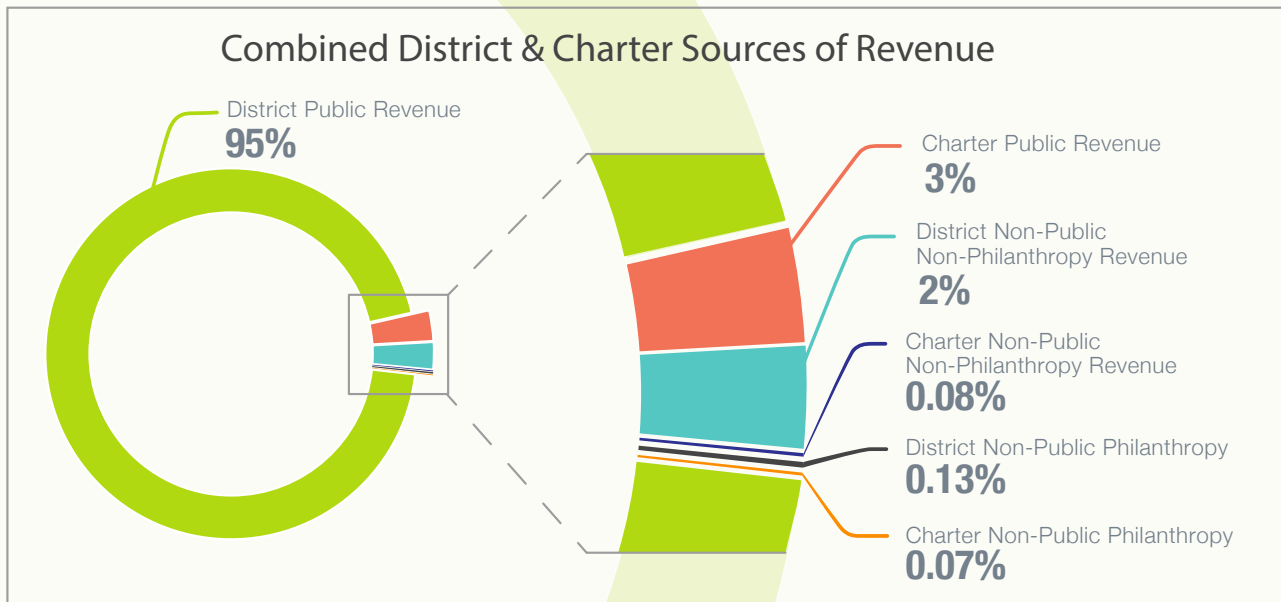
Combined District & Charter Sources of Revenue

District Public Revenue
95%

Charter Public Revenue
3%

District Non-Public Non-Philanthropy Revenue
2%

Charter Non-Public Non-Philanthropy Revenue
0.08%

District Non-Public Philanthropy
0.13%

Charter Non-Public Philanthropy
0.07%